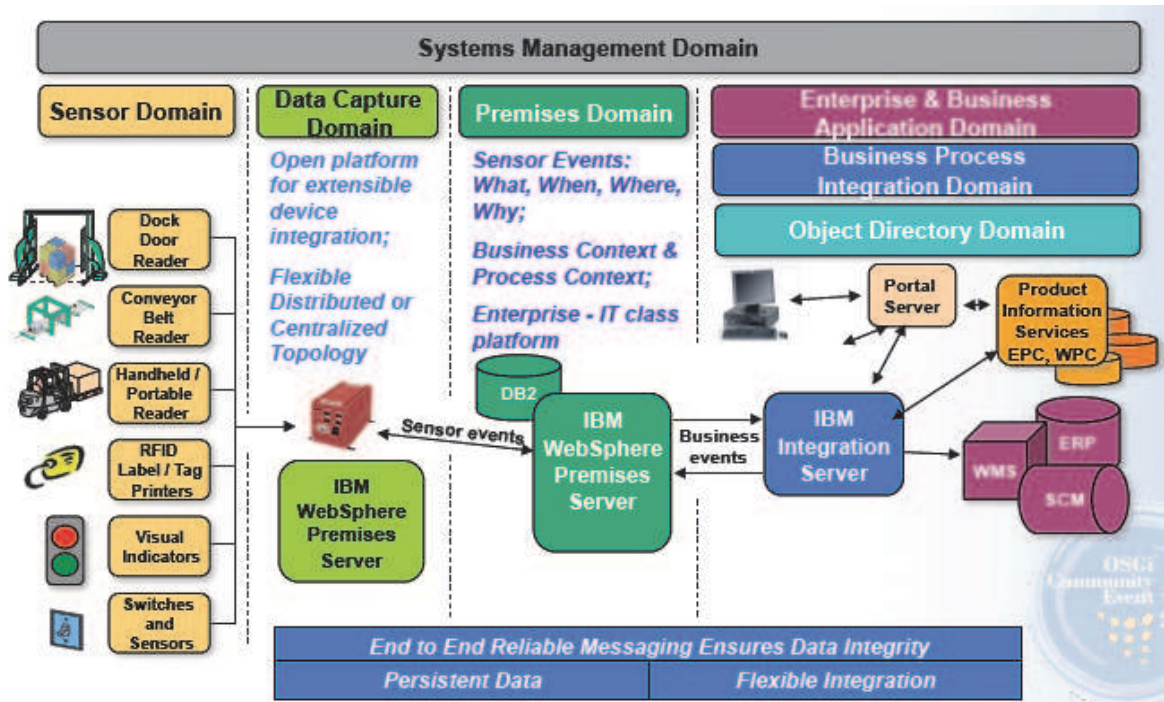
Systems Management Domain

Sensor Domain

Data Capture Domain

Premises Domain

Enterprise & Business Application Domain

Business Process Integration Domain

Object Directory Domain

Open platform for extensible device integration;

Flexible Distributed or Centralized Topology

Sensor Events: What, When, Where, Why;

Business Context & Process Context;

Enterprise - IT class platform

Dock Door Reader

Conveyor Belt Reader

Handheld / Portable Reader

RFID Label / Tag Printers

Visual Indicators

Switches and Sensors

Portal Server

Product Information Services EPC, WPC

DB2

Sensor events

IBM WebSphere Premises Server

Business events

IBM Integration Server

ERP

WMS

SCM

IBM WebSphere Premises Server

OSGi Community Event

End to End Reliable Messaging Ensures Data Integrity

| Persistent Data | Flexible Integration |
|---|---|